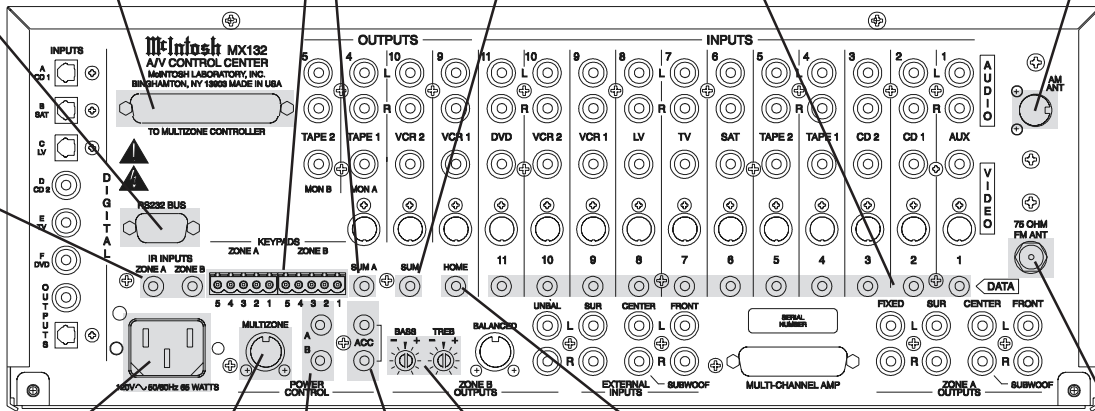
McIntosh MX132
A/V CONTROL CENTER
McINTOSH LABORATORY, INC.
BINGHAMTON, NY 13903 MADE IN USA

TO MULTIZONE CONTROLLER

INPUTS
A CD 1
B SAT
C LV
D CD 2
E TV
F DVD

DIGITAL

OUTPUTS

RS232 BUS

IR INPUTS
ZONE A ZONE B

KEYPADS
ZONE A ZONE B
5 4 3 2 1 5 4 3 2 1

OUTPUTS
5 4 10 9
L R
TAPE 2 TAPE 1 VCR 2 VCR 1
MON B MON A

SUM A SUM HOME

INPUTS
11 10 9 8 7 6 5 4 3 2 1
L R
DVD VCR 2 VCR 1 LV TV SAT TAPE 2 TAPE 1 CD 2 CD 1 AUX

AUDIO
VIDEO

11 10 9 8 7 6 5 4 3 2 1 DATA

AM ANT

75 OHM FM ANT

120V~ 50/60Hz 65 WATTS

MULTIZONE

A B
POWER CONTROL

ACC

BASS TREB
- + - +

BALANCED

ZONE B OUTPUTS

UNBAL SUR CENTER FRONT
L R
EXTERNAL INPUTS SUBWOOF

SERIAL NUMBER

MULTI-CHANNEL AMP

FIXED SUR CENTER FRONT
L R
ZONE A OUTPUTS SUBWOOF